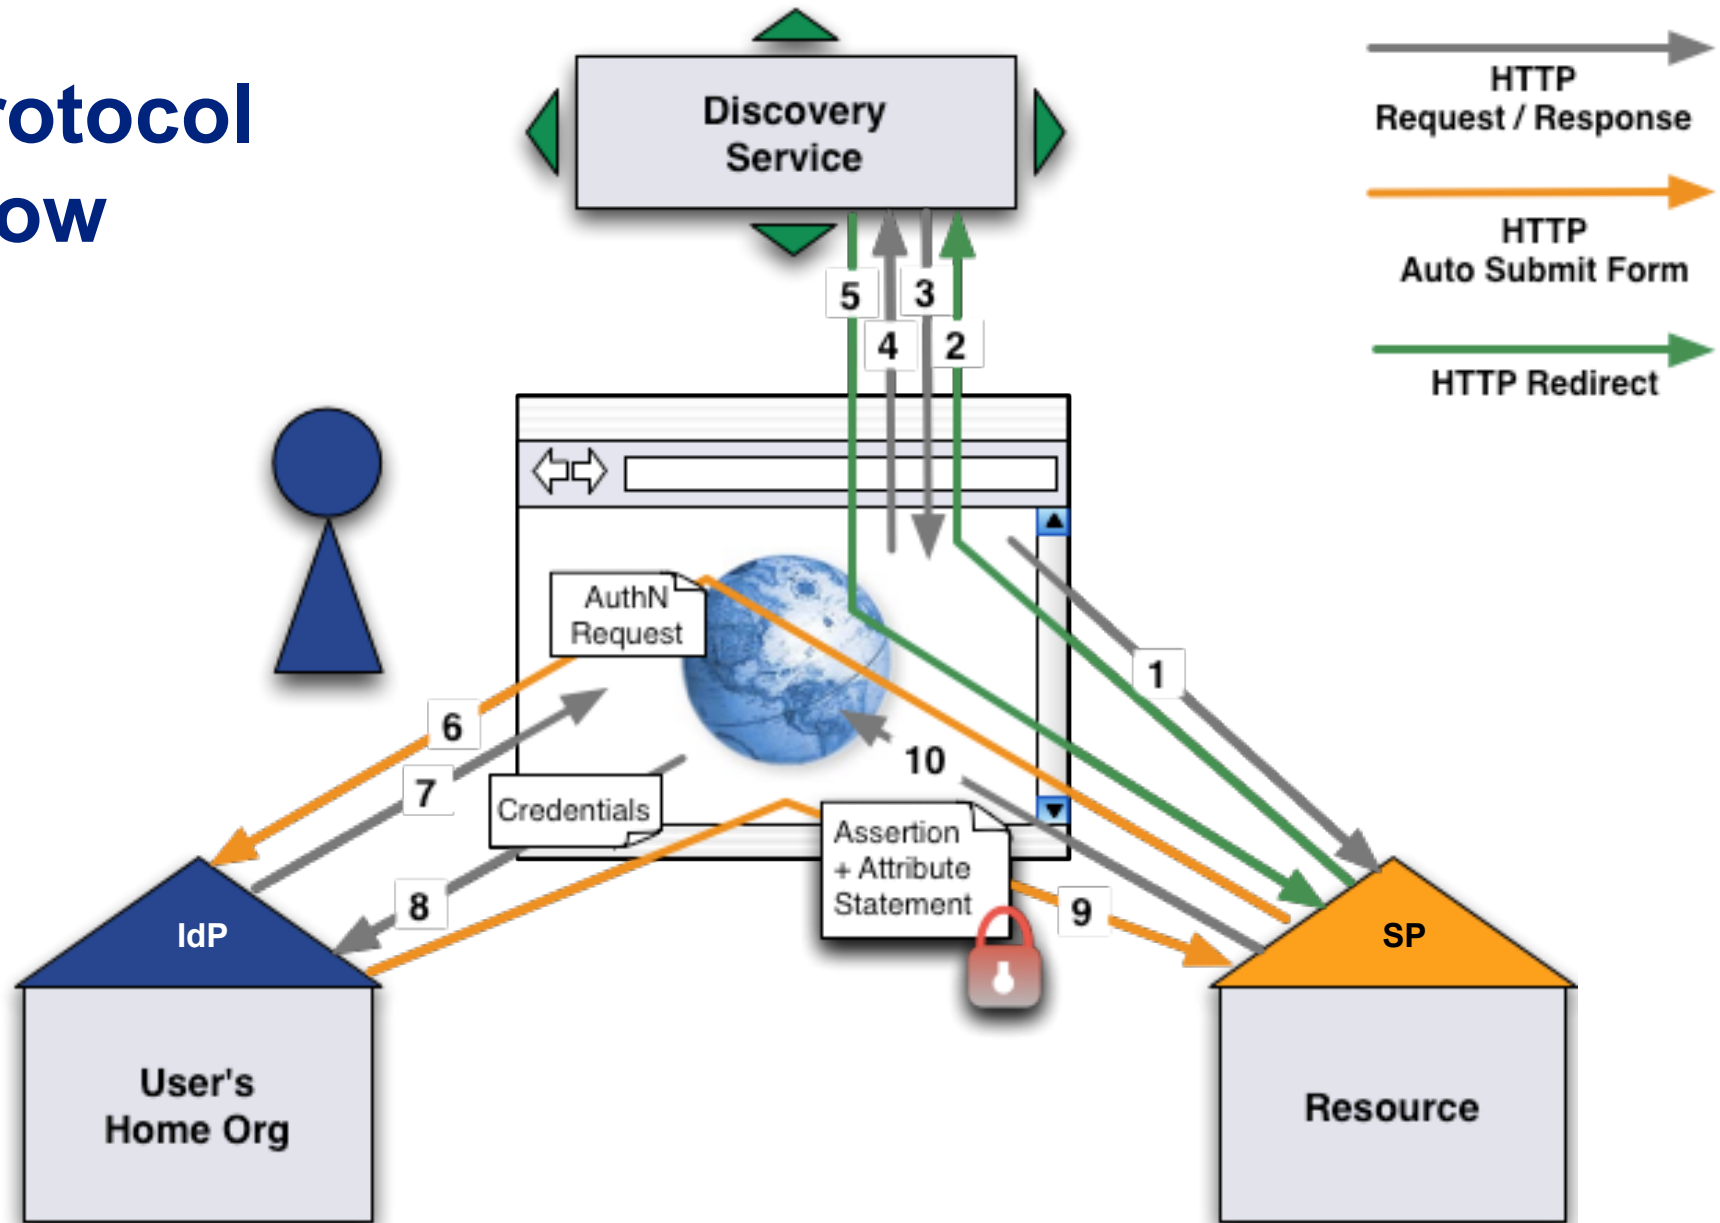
rotocol
ow

Discovery Service

HTTP
Request / Response

HTTP
Auto Submit Form

HTTP Redirect

5
3
4
2

AuthN Request

1

6

7

10

Credentials

Assertion + Attribute Statement

8

9

IdP

SP

User's Home Org

Resource